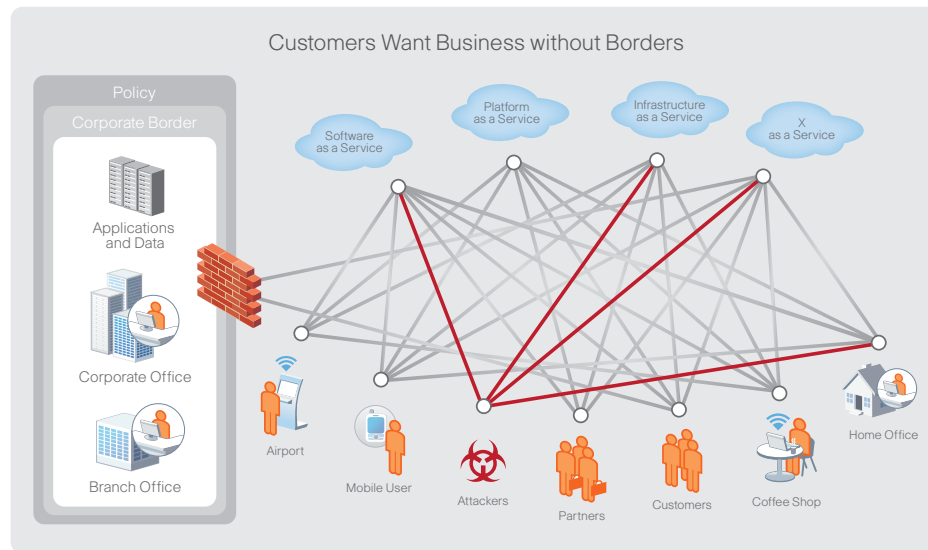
Customers Want Business without Borders

Policy

Corporate Border

Applications and Data

Corporate Office

Branch Office

Software as a Service

Platform as a Service

Infrastructure as a Service

X as a Service

Airport

Mobile User

Attackers

Partners

Customers

Coffee Shop

Home Office